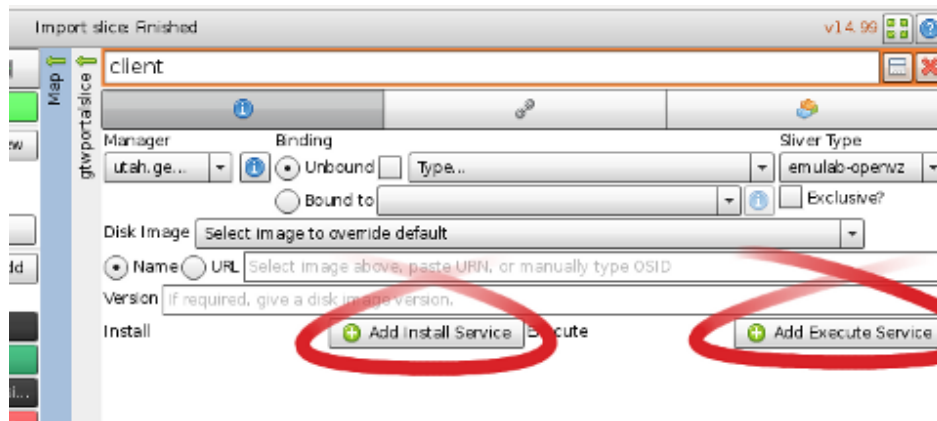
Import slice: Finished

v14.99

Map

gtwportalslice

client

Manager

utah.ge...

Binding

Unbound

Type...

Bound to

Sliver Type

emulab-openvz

Exclusive?

Disk Image

Select image to override default

Name

URL

Select image above, paste URN, or manually type OSID

Version

If required, give a disk image version.

Install

Add Install Service

Execute

Add Execute Service

ew

dd

l...